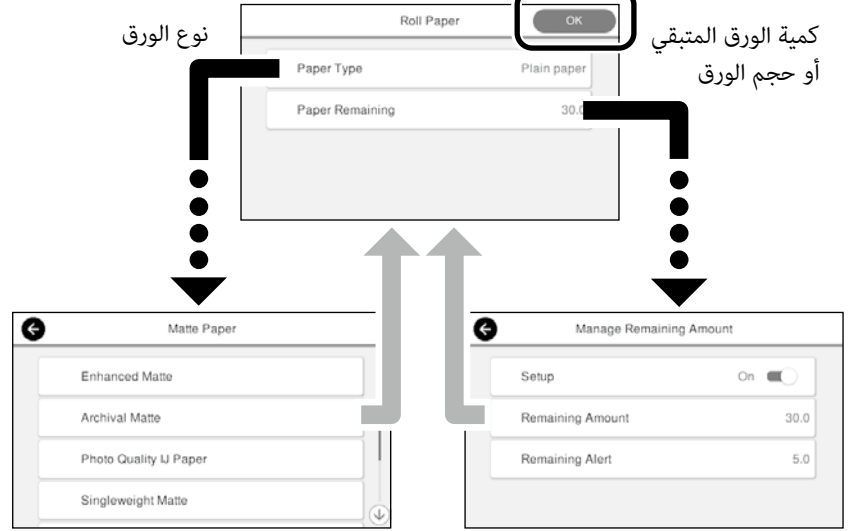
نوع الورق

Roll Paper

OK

كمية الورق المتبقي أو حجم الورق

Paper Type

Plain paper

Paper Remaining

30.0

Matte Paper

Enhanced Matte

Archival Matte

Photo Quality IJ Paper

Singleweight Matte

Manage Remaining Amount

Setup

On

Remaining Amount

30.0

Remaining Alert

5.0